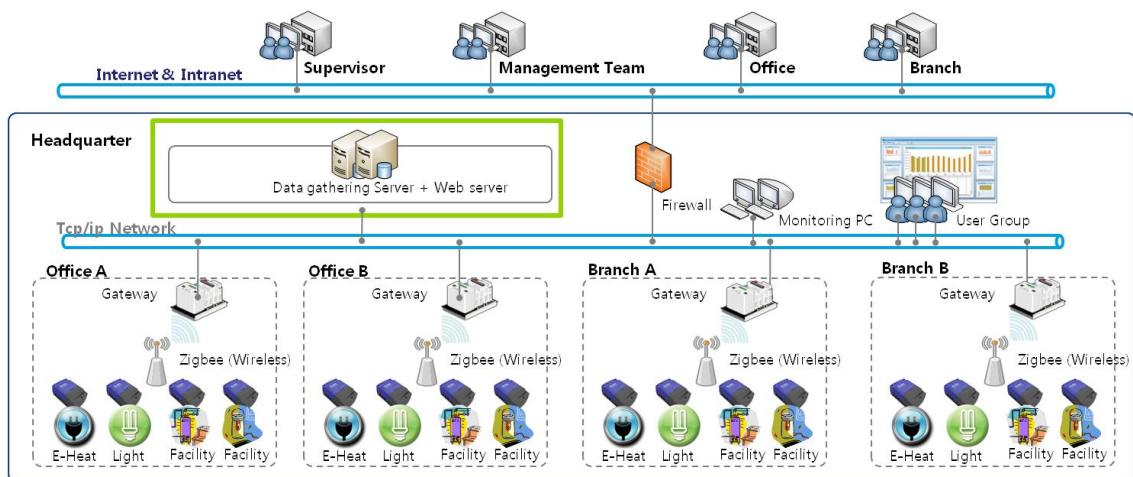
Supervisor
Management Team
Office
Branch
Internet & Intranet

Headquarter
Data gathering Server + Web server
Firewall
Monitoring PC
User Group
Tcp/ip Network

Office A
Gateway
Zigbee (Wireless)
E-Heat
Light
Facility
Facility

Office B
Gateway
Zigbee (Wireless)
E-Heat
Light
Facility
Facility

Branch A
Gateway
Zigbee (Wireless)
E-Heat
Light
Facility
Facility

Branch B
Gateway
Zigbee (Wireless)
E-Heat
Light
Facility
Facility